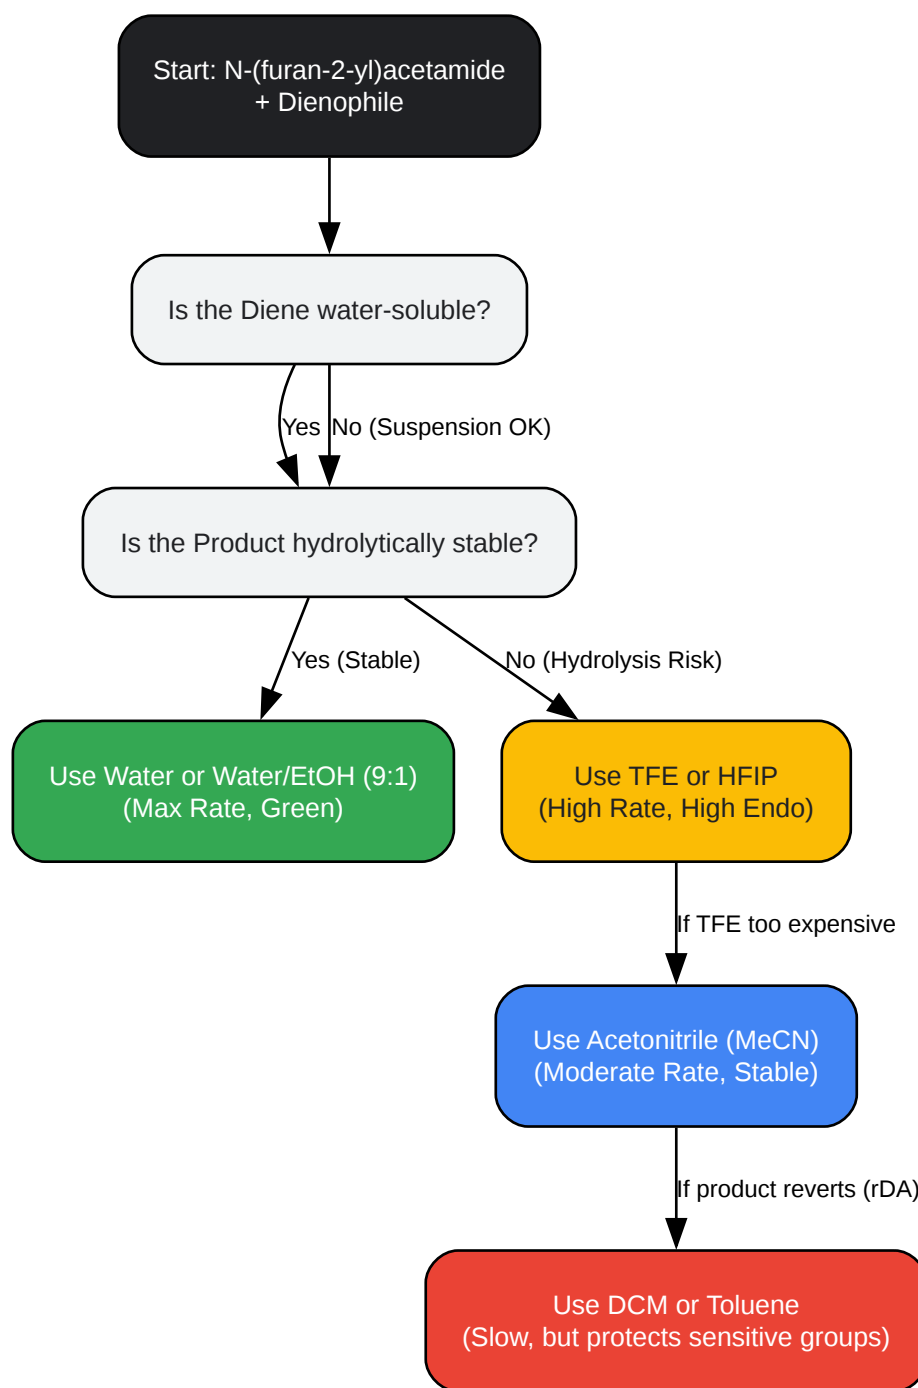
Start: N-(furan-2-yl)acetamide + Dienophile

Is the Diene water-soluble?

Yes

No (Suspension OK)

Is the Product hydrolytically stable?

Yes (Stable)

No (Hydrolysis Risk)

Use Water or Water/EtOH (9:1) (Max Rate, Green)

Use TFE or HFIP (High Rate, High Endo)

If TFE too expensive

Use Acetonitrile (MeCN) (Moderate Rate, Stable)

If product reverts (rDA)

Use DCM or Toluene (Slow, but protects sensitive groups)